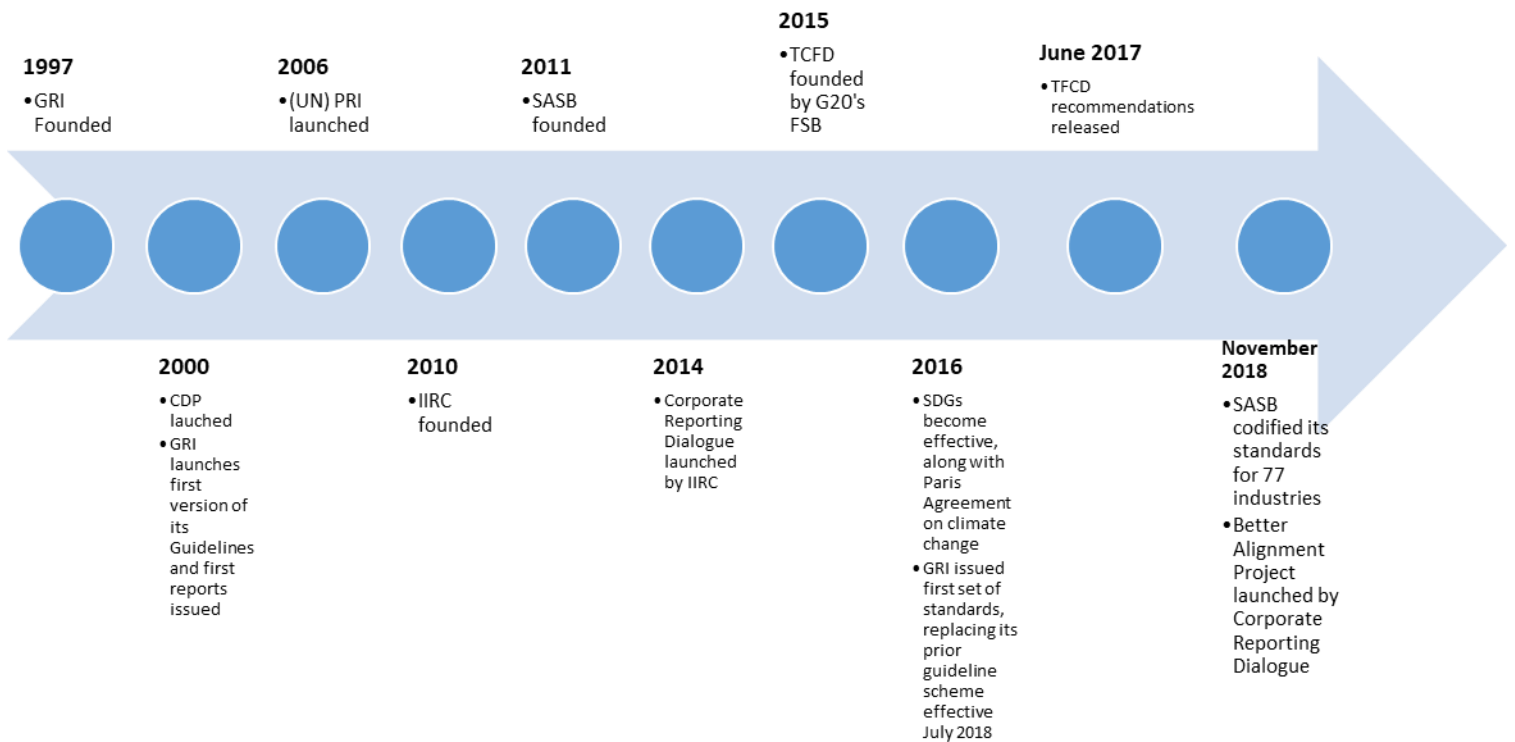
1997
•GRI Founded

2000
•CDP lauched
•GRI launches first version of its Guidelines and first reports issued

2006
•(UN) PRI launched

2010
•IIRC founded

2011
•SASB founded

2014
•Corporate Reporting Dialogue launched by IIRC

2015
•TCFD founded by G20's FSB

2016
•SDGs become effective, along with Paris Agreement on climate change
•GRI issued first set of standards, replacing its prior guideline scheme effective July 2018

June 2017
•TFCD recommendations released

November 2018
•SASB codified its standards for 77 industries
•Better Alignment Project launched by Corporate Reporting Dialogue